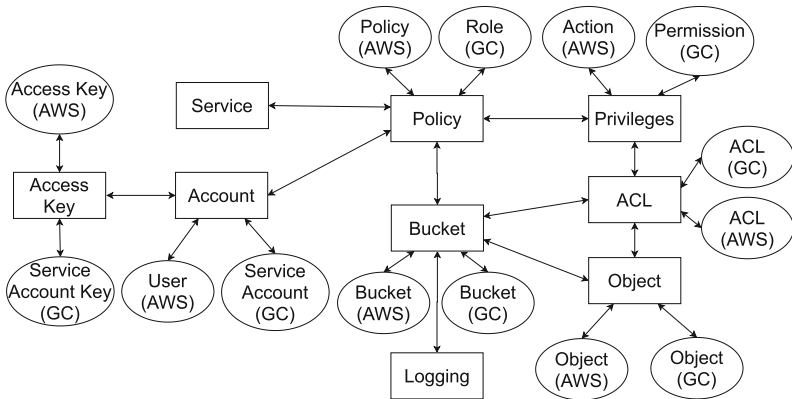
Policy (AWS)

Role (GC)

Action (AWS)

Permission (GC)

Access Key (AWS)

Service

Policy

Privileges

ACL (GC)

Access Key

Account

ACL

ACL (AWS)

Bucket

Object

Service Account Key (GC)

User (AWS)

Service Account (GC)

Bucket (AWS)

Bucket (GC)

Object (AWS)

Object (GC)

Logging